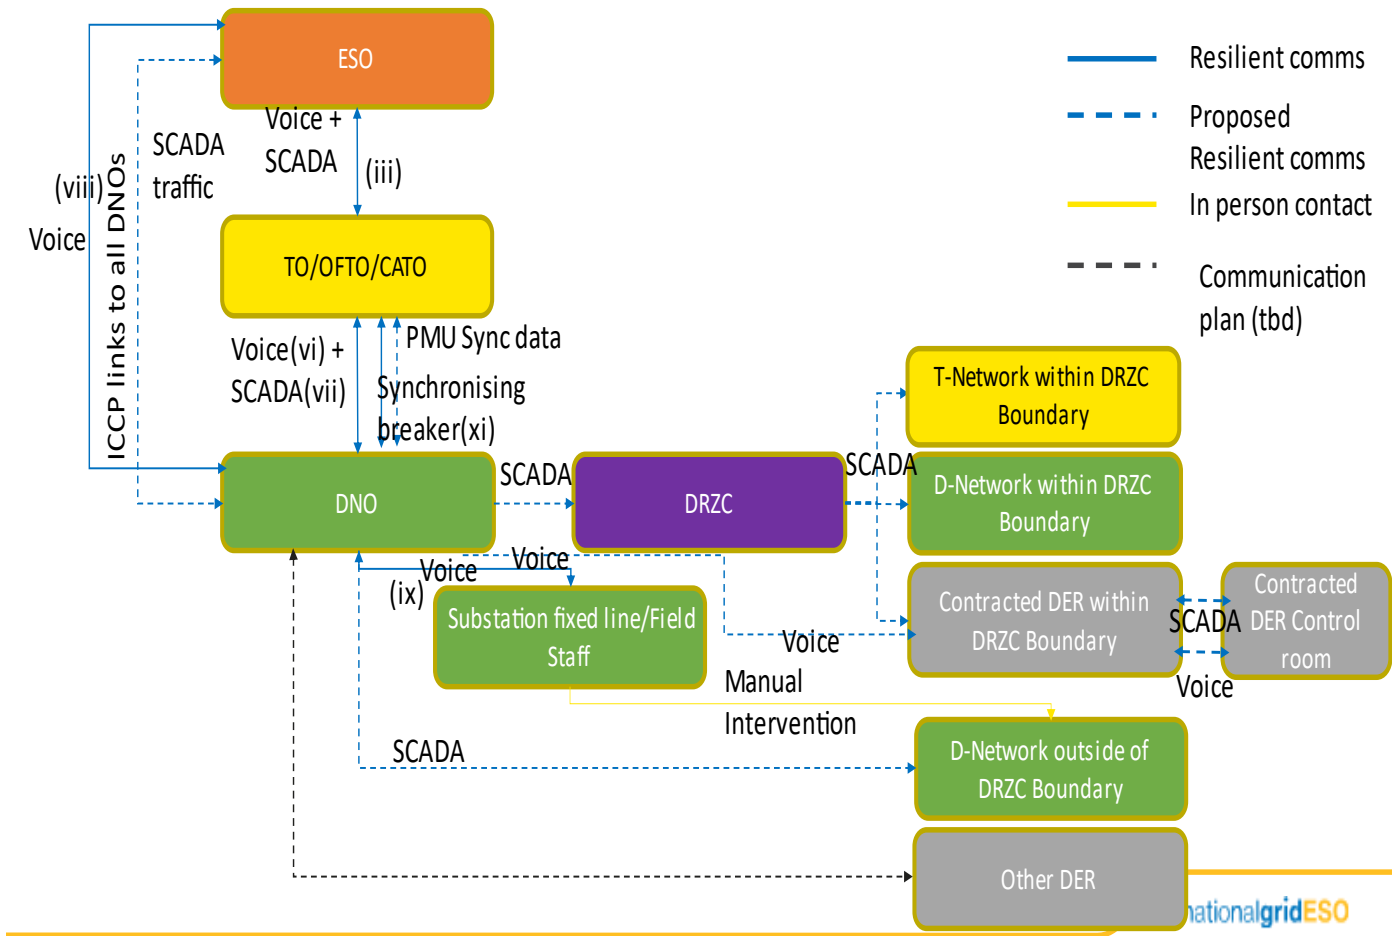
ESO

Resilient comms

Proposed Resilient comms

In person contact

Communication plan (tbd)

Voice + SCADA

(iii)

SCADA traffic

(viii)

Voice

ICCP links to all DNOs

TO/OFTO/CATO

Voice(vi) + SCADA(vii)

PMU Sync data

Synchronising breaker(xi)

T-Network within DRZC Boundary

SCADA

SCADA

DNO

DRZC

D-Network within DRZC Boundary

Voice

Voice

(ix)

Substation fixed line/Field Staff

Contracted DER within DRZC Boundary

SCADA

Contracted DER Control room

Voice

Voice

Manual Intervention

SCADA

D-Network outside of DRZC Boundary

Other DER

nationalgridESO